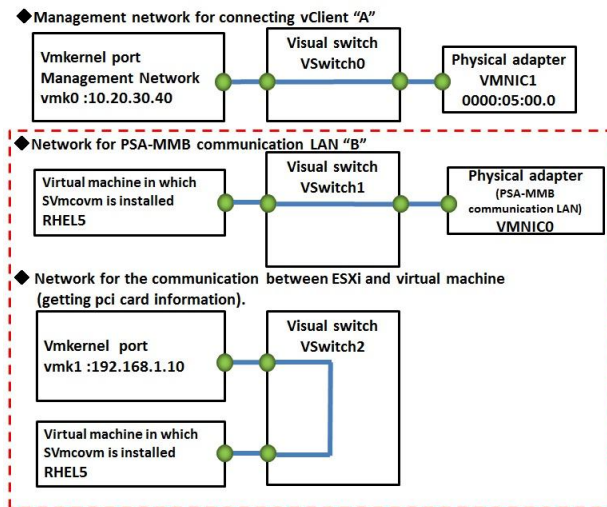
◆Management network for connecting vClient “A”

Vmkernel port
Management Network
vmk0 :10.20.30.40

Visual switch
VSwitch0

Physical adapter
VMNIC1
0000:05:00.0

◆Network for PSA-MMB communication LAN “B”

Virtual machine in which SVmcovm is installed
RHEL5

Visual switch
VSwitch1

Physical adapter
(PSA-MMB communication LAN)
VMNIC0

◆ Network for the communication between ESXi and virtual machine (getting pci card information).

Vmkernel port
vmk1 :192.168.1.10

Visual switch
VSwitch2

Virtual machine in which SVmcovm is installed
RHEL5